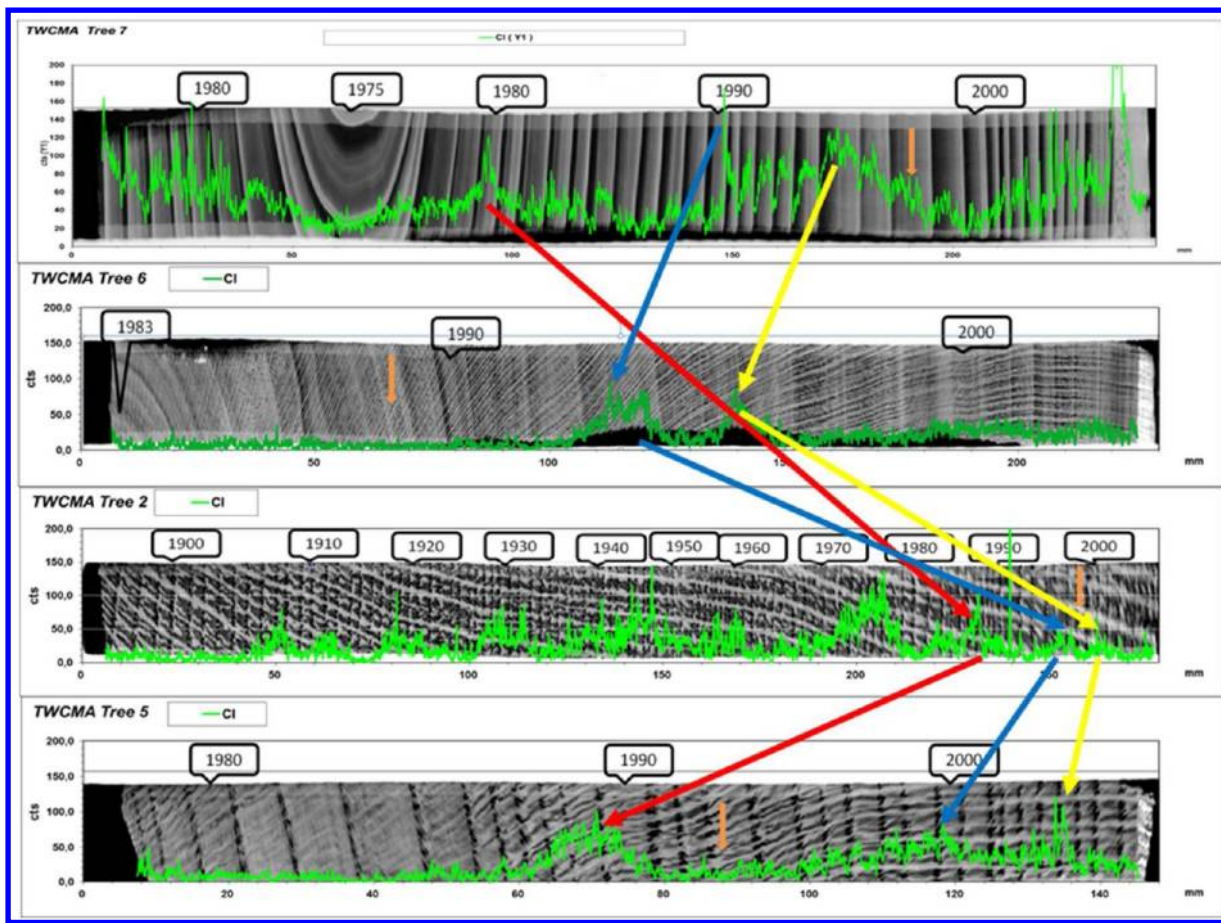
TWCMA Tree 7

Cl (Y1)

200
180
160
140
120
100
80
60
40
20
0

cts (Y1)

1980 1975 1980 1990 2000

0 50 100 150 200 mm

TWCMA Tree 6

Cl

200,0
150,0
100,0
50,0
0,0

cts

1983 1990 2000

0 50 100 150 200 mm

TWCMA Tree 2

Cl

200,0
150,0
100,0
50,0
0,0

cts

1900 1910 1920 1930 1940 1950 1960 1970 1980 1990 2000

0 50 100 150 200 250 mm

TWCMA Tree 5

Cl

200,0
150,0
100,0
50,0
0,0

cts

1980 1990 2000

0 20 40 60 80 100 120 140 mm